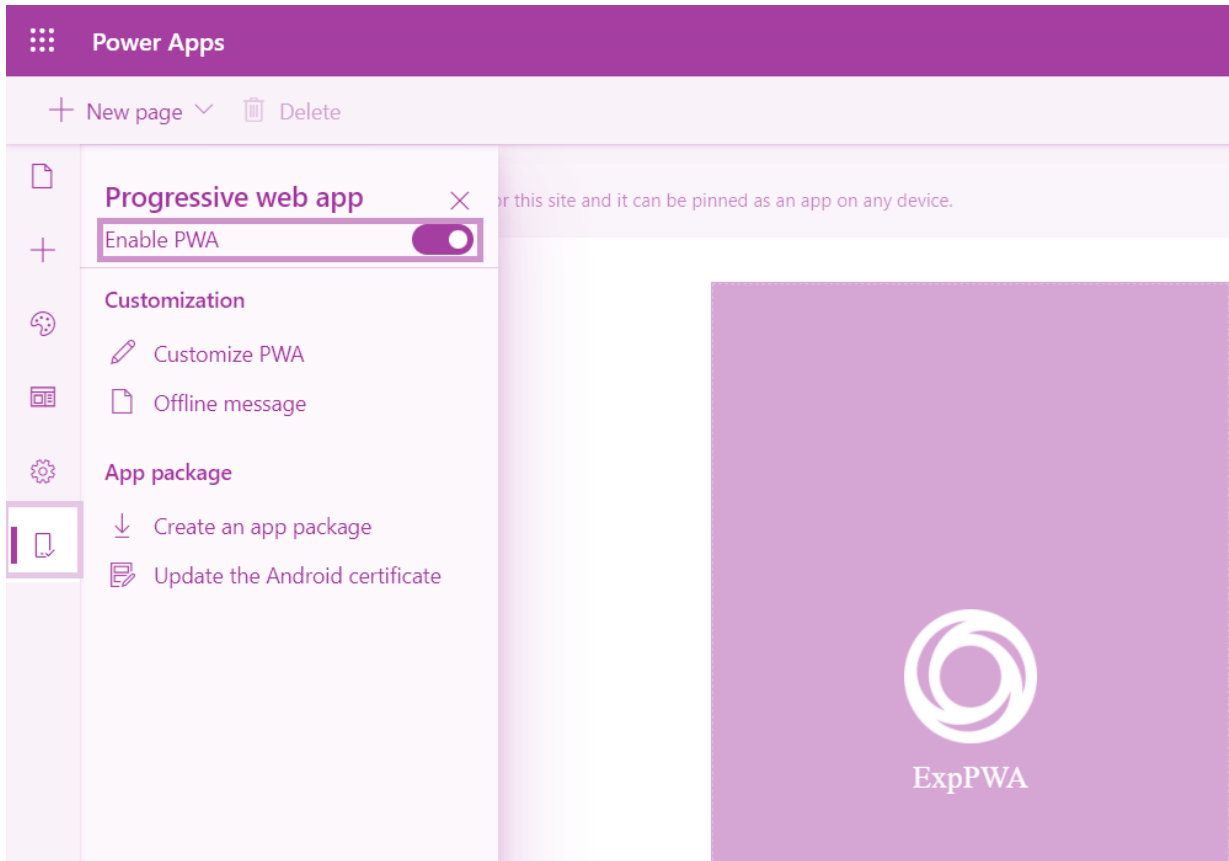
Power Apps

New page Delete

Progressive web app

Enable PWA

r this site and it can be pinned as an app on any device.

Customization

Customize PWA

Offline message

App package

Create an app package

Update the Android certificate

ExpPWA